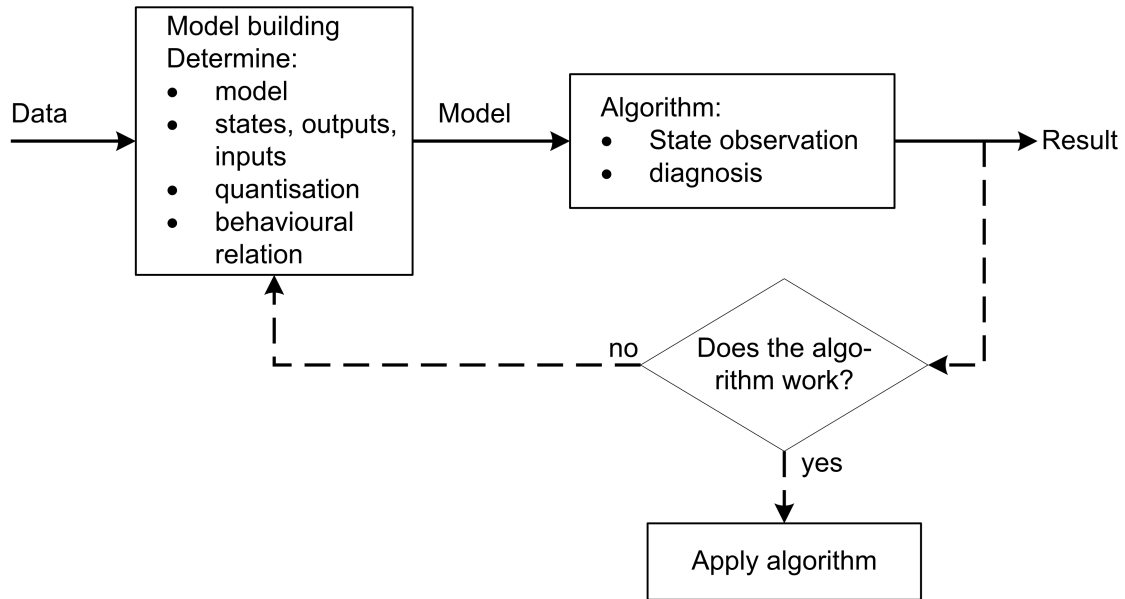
Data

Model building
Determine:
• model
• states, outputs, inputs
• quantisation
• behavioural relation

Model

Algorithm:
• State observation
• diagnosis

Result

no

Does the algorithm work?

yes

Apply algorithm